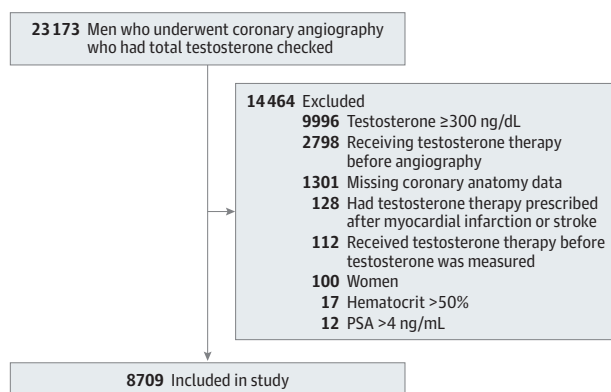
23173 Men who underwent coronary angiography who had total testosterone checked

14464 Excluded
9996 Testosterone ≥300 ng/dL
2798 Receiving testosterone therapy before angiography
1301 Missing coronary anatomy data
128 Had testosterone therapy prescribed after myocardial infarction or stroke
112 Received testosterone therapy before testosterone was measured
100 Women
17 Hematocrit >50%
12 PSA >4 ng/mL

8709 Included in study